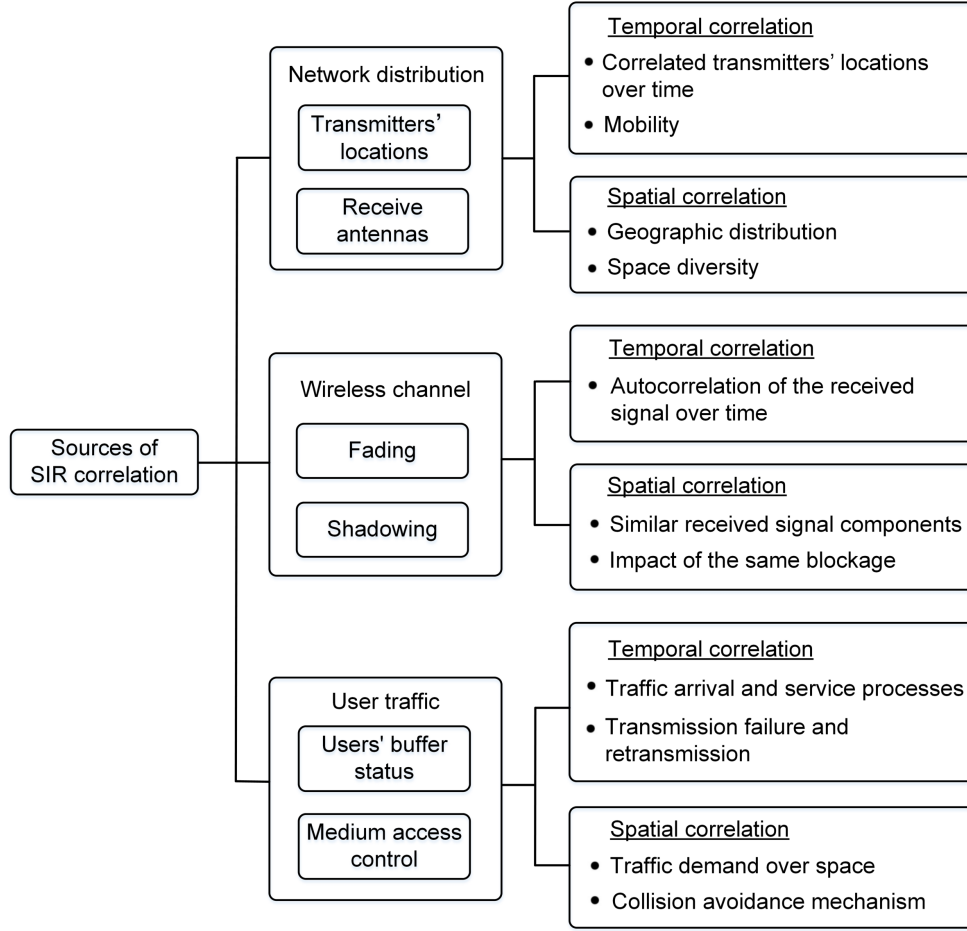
Sources of SIR correlation

Network distribution

Transmitters' locations

Receive antennas

Temporal correlation
• Correlated transmitters' locations over time
• Mobility

Spatial correlation
• Geographic distribution
• Space diversity

Wireless channel

Fading

Shadowing

Temporal correlation
• Autocorrelation of the received signal over time

Spatial correlation
• Similar received signal components
• Impact of the same blockage

User traffic

Users' buffer status

Medium access control

Temporal correlation
• Traffic arrival and service processes
• Transmission failure and retransmission

Spatial correlation
• Traffic demand over space
• Collision avoidance mechanism